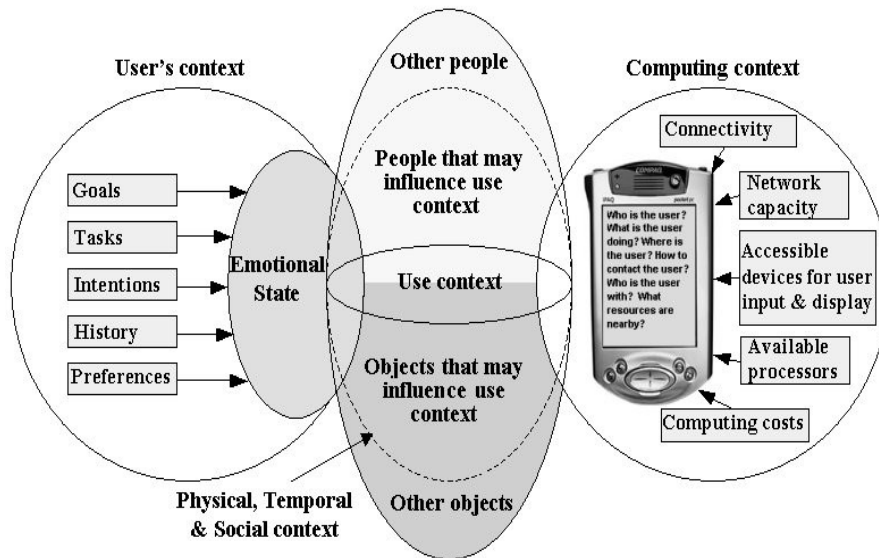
User's context

Goals

Tasks

Intentions

History

Preferences

Emotional State

Other people

People that may influence use context

Use context

Objects that may influence use context

Other objects

Physical, Temporal & Social context

Computing context

Connectivity

Network capacity

Accessible devices for user input & display

Available processors

Computing costs

COMPAQ

Who is the user? What is the user doing? Where is the user? How to contact the user? Who is the user with? What resources are nearby?